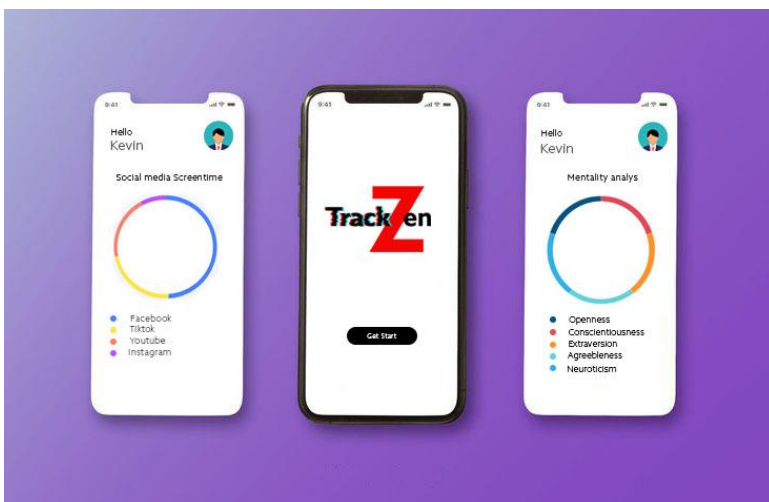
9:41

Hello
Kevin

Social media Screentime

Facebook
Tiktok
Youtube
Instagram

9:41

TrackZen

Get Start

9:41

Hello
Kevin

Mentality analys

Openness
Conscientiousness
Extraversion
Agreebleness
Neuroticism